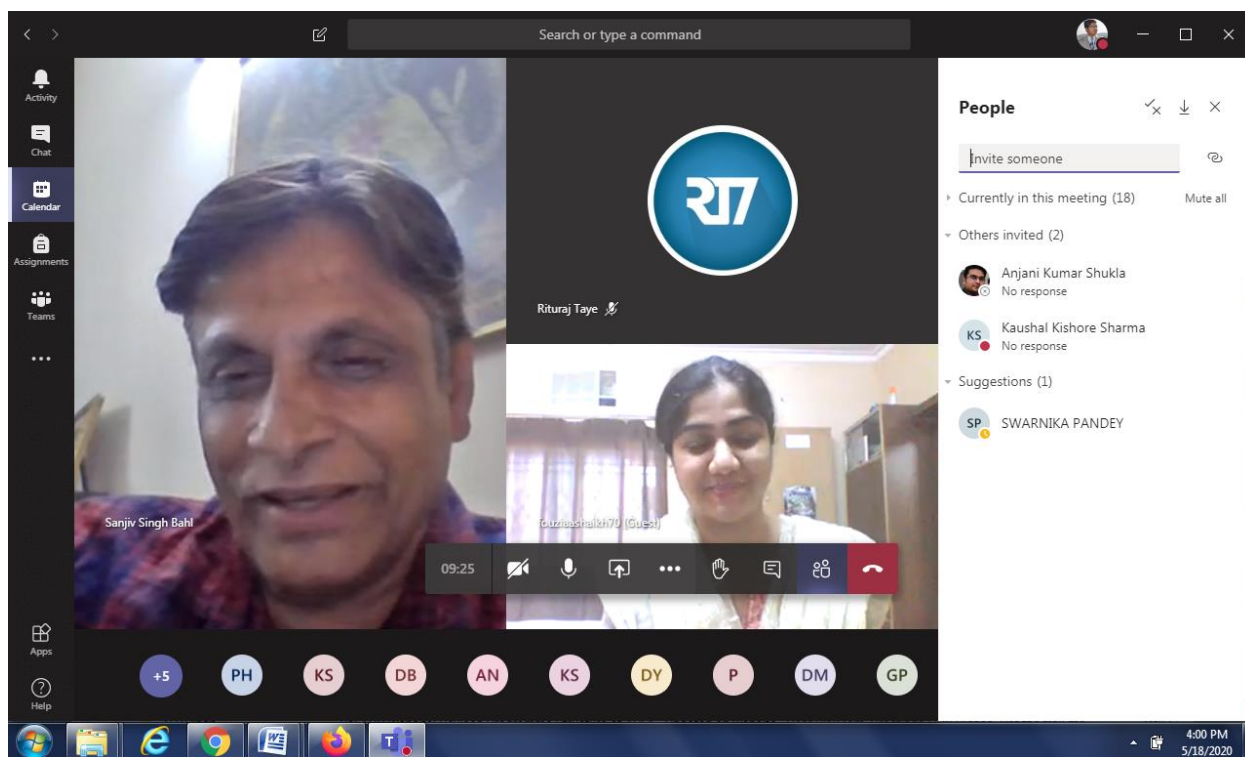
Search or type a command

Activity
Chat
Calendar
Assignments
Teams
...
Apps
Help

RT7

Rituraj Taye

Sanjiv Singh Bahl

fouziaashaikh70 (Guest)

09:25

+5 PH KS DB AN KS DY P DM GP

People

Invite someone

Currently in this meeting (18)
Mute all

Others invited (2)

Anjani Kumar Shukla
No response

KS
Kaushal Kishore Sharma
No response

Suggestions (1)

SP
SWARNIKA PANDEY

4:00 PM
5/18/2020